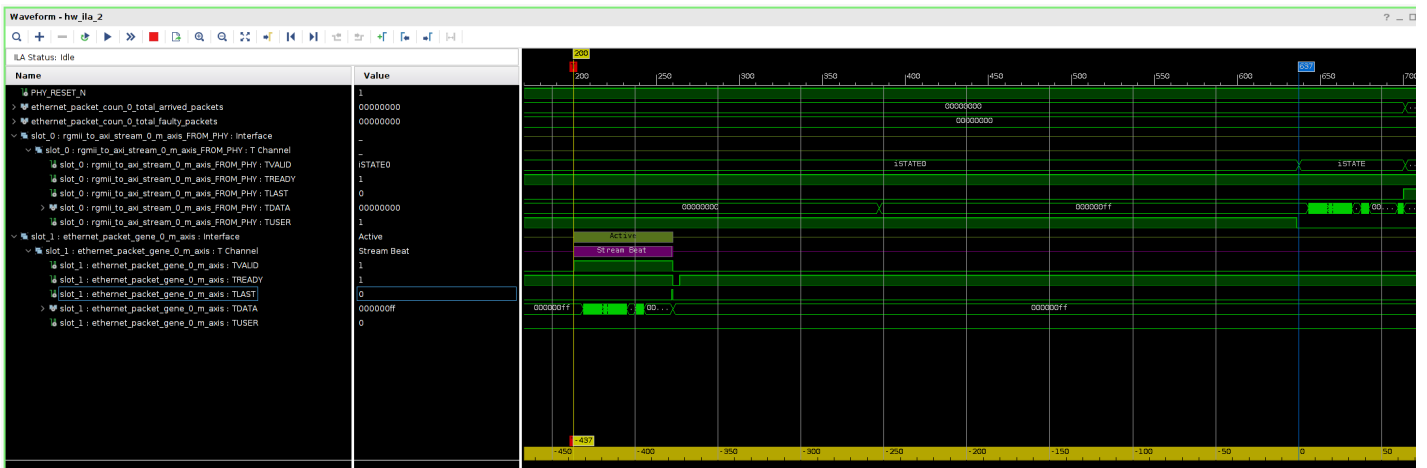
Waveform - hw_ila_2

? _ □

ILA Status: Idle

| Name | Value |
|---|---|
| PHY_RESET_N | 1 |
| ethernet_packet_coun_0_total_arrived_packets | 00000000 |
| ethernet_packet_coun_0_total_faulty_packets | 00000000 |
| slot_0 : rgmii_to_axi_stream_0_m_axis_FROM_PHY : Interface | - |
| slot_0 : rgmii_to_axi_stream_0_m_axis_FROM_PHY : T Channel | - |
| slot_0 : rgmii_to_axi_stream_0_m_axis_FROM_PHY : TVALID | iSTATE0 |
| slot_0 : rgmii_to_axi_stream_0_m_axis_FROM_PHY : TREADY | 1 |
| slot_0 : rgmii_to_axi_stream_0_m_axis_FROM_PHY : TLAST | 0 |
| slot_0 : rgmii_to_axi_stream_0_m_axis_FROM_PHY : TDATA | 00000000 |
| slot_0 : rgmii_to_axi_stream_0_m_axis_FROM_PHY : TUSER | 1 |
| slot_1 : ethernet_packet_gene_0_m_axis : Interface | Active |
| slot_1 : ethernet_packet_gene_0_m_axis : T Channel | Stream Beat |
| slot_1 : ethernet_packet_gene_0_m_axis : TVALID | 1 |
| slot_1 : ethernet_packet_gene_0_m_axis : TREADY | 1 |
| slot_1 : ethernet_packet_gene_0_m_axis : TLAST | 0 |
| slot_1 : ethernet_packet_gene_0_m_axis : TDATA | 000000ff |
| slot_1 : ethernet_packet_gene_0_m_axis : TUSER | 0 |

200

637

200 250 300 350 400 450 500 550 600 650 700

00000000

00000000

iSTATE0

iSTATE

00000000

000000ff

00...

Active

Stream Beat

000000ff

00...

000000ff

-437

-450 -400 -350 -300 -250 -200 -150 -100 -50 0 50